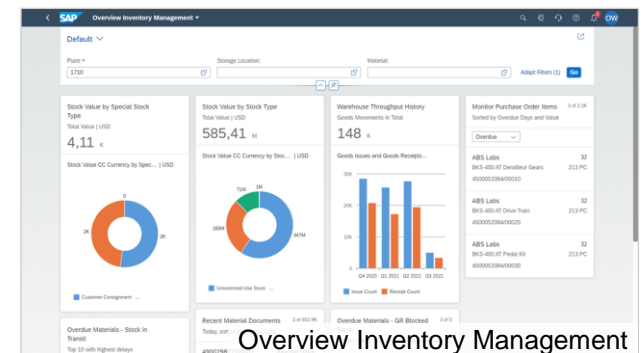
SAP Overview Inventory Management

Default

Plant: *
1710

Storage Location:

Material:

Adapt Filters (1) Go

Stock Value by Special Stock Type
Total Value | USD
4,11 K

Stock Value CC Currency by Spec... | USD

0
2K
2K

Customer Consignment ...

Stock Value by Stock Type
Total Value | USD
585,41 M

Stock Value CC Currency by Stoc... | USD

75M
3M
365M
347M

Unrestricted-Use Stock ...

Warehouse Throughput History
Goods Movements in Total
148 K

Goods Issues and Goods Receipts...

30K
20K
10K
0K

Q4 2020 Q1 2021 Q2 2021 Q3 2021

Issue Count Receipt Count

Monitor Purchase Order Items 3 of 2.2K
Sorted by Overdue Days and Value

Overdue

ABS Labs 32
BKS-400.AT Derailleur Gears 213 PC
4500053394/00010

ABS Labs 32
BKS-400.AT Drive Train 213 PC
4500053394/00020

ABS Labs 32
BKS-400.AT Pedal Kit 213 PC
4500053394/00030

Overdue Materials - Stock in Transit
Top 10 with highest delays

Recent Material Documents 3 of 512.0K
Today, sort

Overdue Materials - GR Blocked 3 of 5

Overview Inventory Management